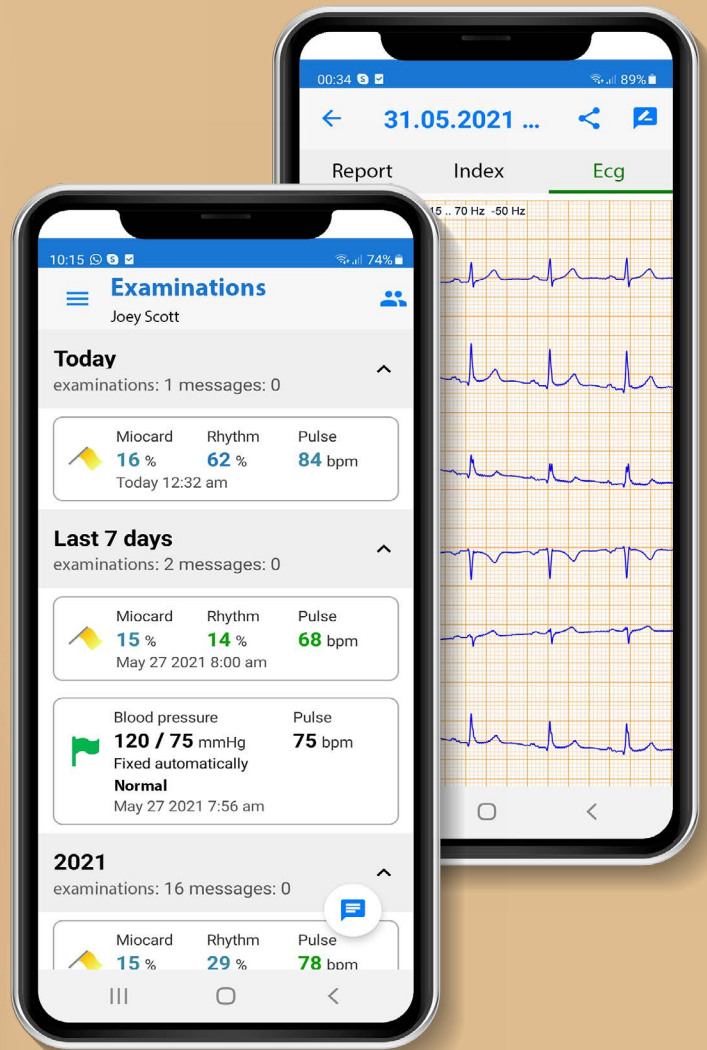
10:15

74%

Examinations

Joey Scott

Today

examinations: 1 messages: 0

Miocard 16 % Rhythm 62 % Pulse 84 bpm

Today 12:32 am

Last 7 days

examinations: 2 messages: 0

Miocard 15 % Rhythm 14 % Pulse 68 bpm

May 27 2021 8:00 am

Blood pressure 120 / 75 mmHg Pulse 75 bpm

Fixed automatically

Normal

May 27 2021 7:56 am

2021

examinations: 16 messages: 0

Miocard 15 % Rhythm 29 % Pulse 78 bpm

00:34

89%

31.05.2021 ...

Report Index Ecg

15 .. 70 Hz -50 Hz